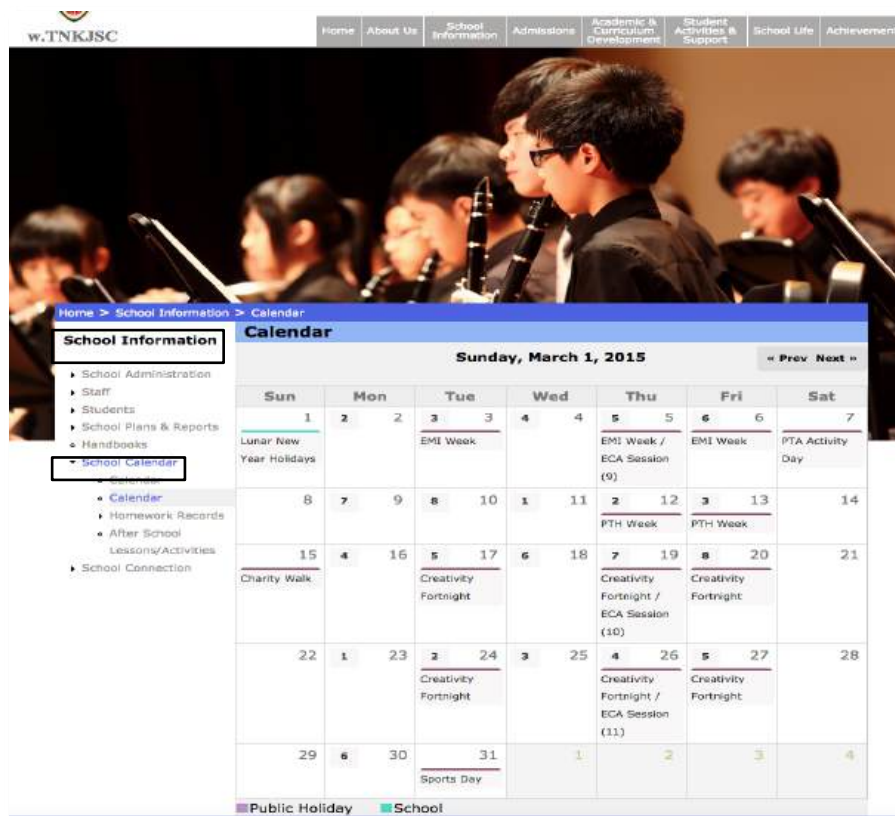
w.TNKJSC

Home | About Us | School Information | Admissions | Academic & Curriculum Development | Student Activities & Support | School Life | Achievement

Home > School Information > Calendar

School Information

- School Administration
- Staff
- Students
- School Plans & Reports
- Handbooks
- School Calendar
  - Calendar
  - Calendar
  - Homework Records
  - After School Lessons/Activities
- School Connection

Calendar

Sunday, March 1, 2015

« Prev Next »

| Sun | Mon | Tue | Wed | Thu | Fri | Sat |
|---|---|---|---|---|---|---|
| 1 Lunar New Year Holidays | 2 2 | 3 3 EMI Week | 4 4 | 5 5 EMI Week / ECA Session (9) | 6 6 EMI Week | 7 PTA Activity Day |
| 8 | 7 9 | 8 10 | 1 11 | 2 12 PTH Week | 3 13 PTH Week | 14 |
| 15 Charity Walk | 4 16 | 5 17 Creativity Fortnight | 6 18 | 7 19 Creativity Fortnight / ECA Session (10) | 8 20 Creativity Fortnight | 21 |
| 22 | 1 23 | 2 24 Creativity Fortnight | 3 25 | 4 26 Creativity Fortnight / ECA Session (11) | 5 27 Creativity Fortnight | 28 |
| 29 | 6 30 | 31 Sports Day | 1 | 2 | 3 | 4 |

Public Holiday School